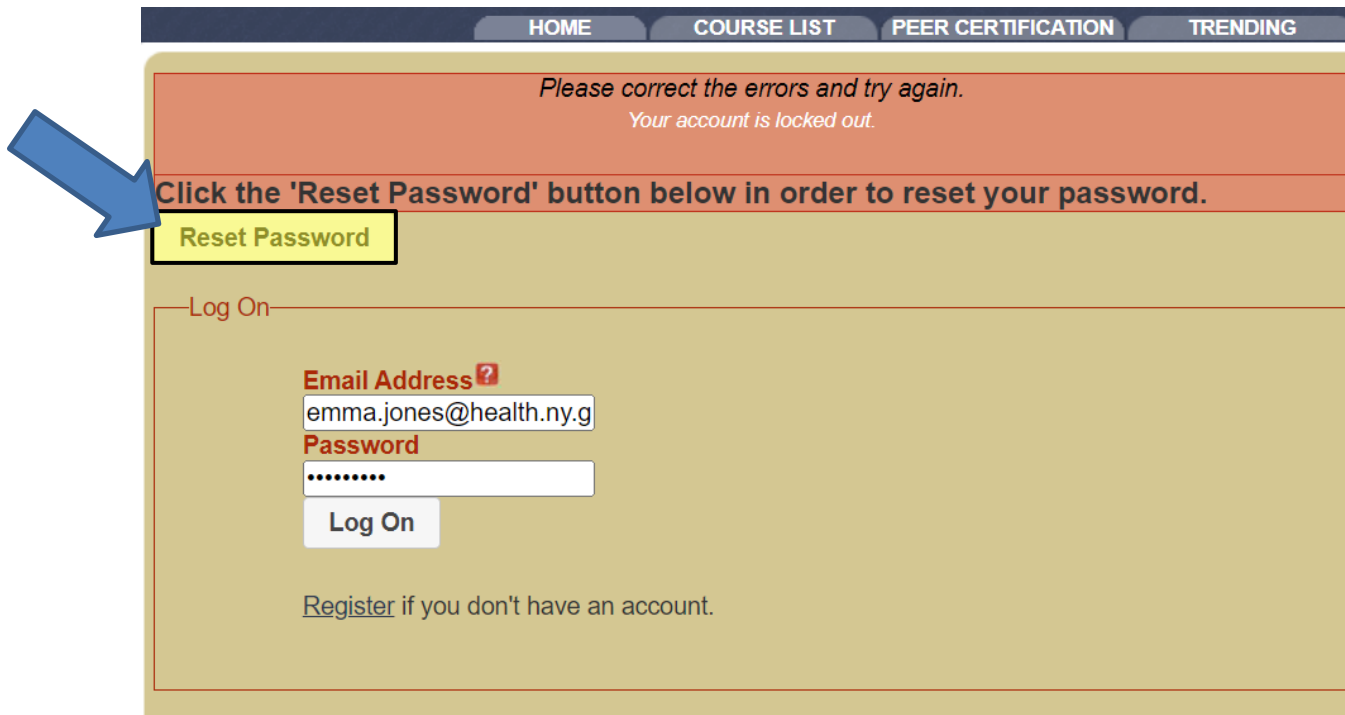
HOME COURSE LIST PEER CERTIFICATION TRENDING

Please correct the errors and try again.
Your account is locked out.

Click the 'Reset Password' button below in order to reset your password.

Reset Password

Log On

Email Address ?
emma.jones@health.ny.g
Password
•••••••••
Log On

Register if you don't have an account.